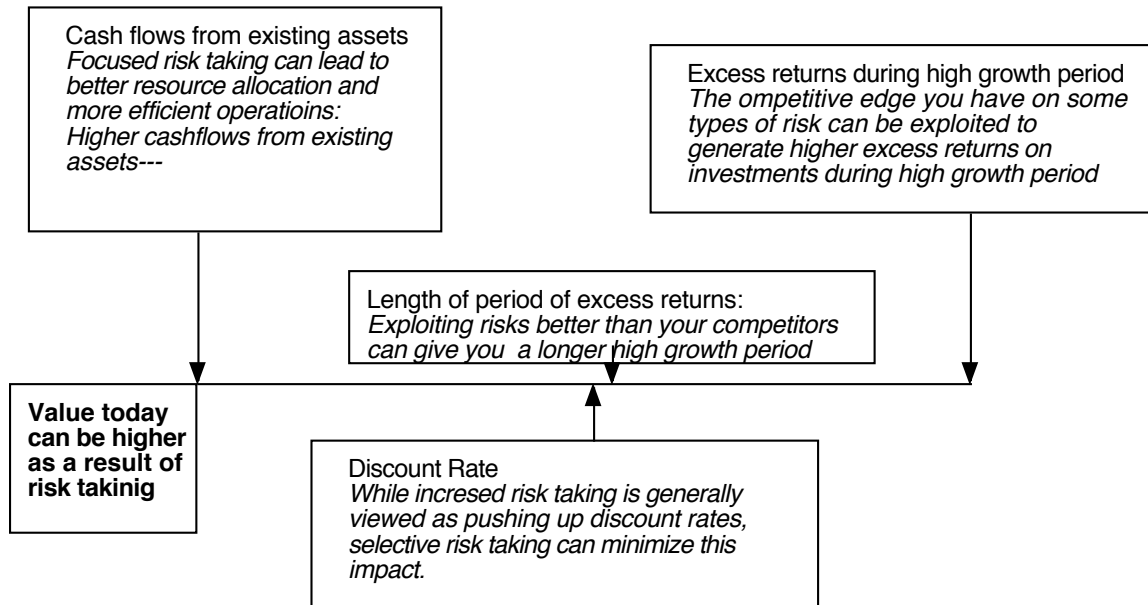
Cash flows from existing assets
*Focused risk taking can lead to better resource allocation and more efficient operatioins: Higher cashflows from existing assets---*

Excess returns during high growth period
*The ompetitive edge you have on some types of risk can be exploited to generate higher excess returns on investments during high growth period*

Length of period of excess returns:
*Exploiting risks better than your competitors can give you a longer high growth period*

**Value today can be higher as a result of risk takinig**

Discount Rate
*While incresed risk taking is generally viewed as pushing up discount rates, selective risk taking can minimize this impact.*